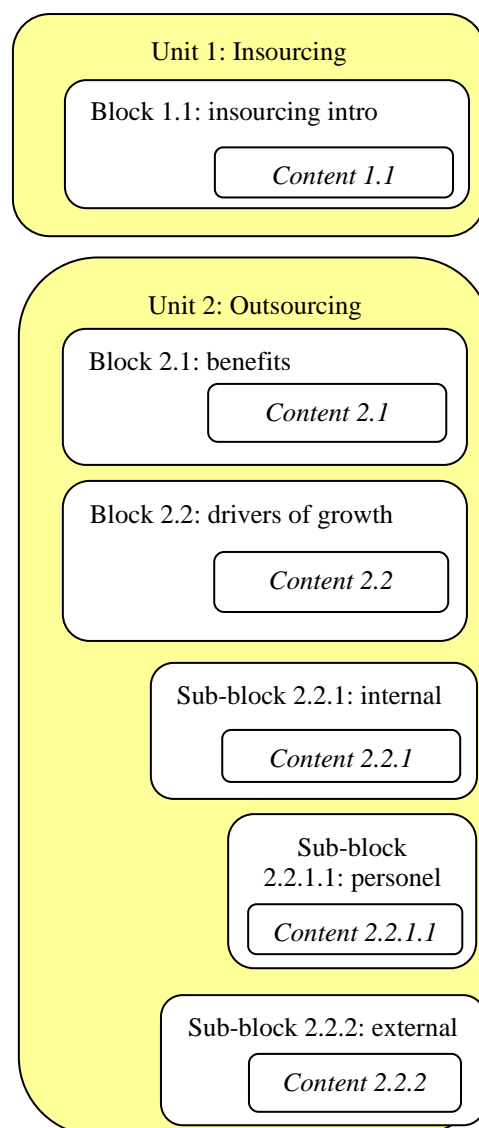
Unit 1: Insourcing

Block 1.1: insourcing intro

*Content 1.1*

Unit 2: Outsourcing

Block 2.1: benefits

*Content 2.1*

Block 2.2: drivers of growth

*Content 2.2*

Sub-block 2.2.1: internal

*Content 2.2.1*

Sub-block 2.2.1.1: personel

*Content 2.2.1.1*

Sub-block 2.2.2: external

*Content 2.2.2*